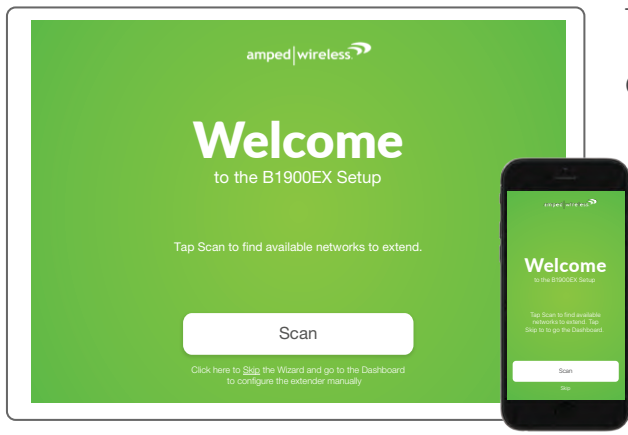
amped|wireless

Welcome
to the B1900EX Setup

Tap Scan to find available networks to extend.

Scan

Click here to Skip the Wizard and go to the Dashboard to configure the extender manually

amped|wireless

Welcome
to the B1900EX Setup

Tap Scan to find available networks to extend. Tap Skip to to go the Dashboard.

Scan

Skip